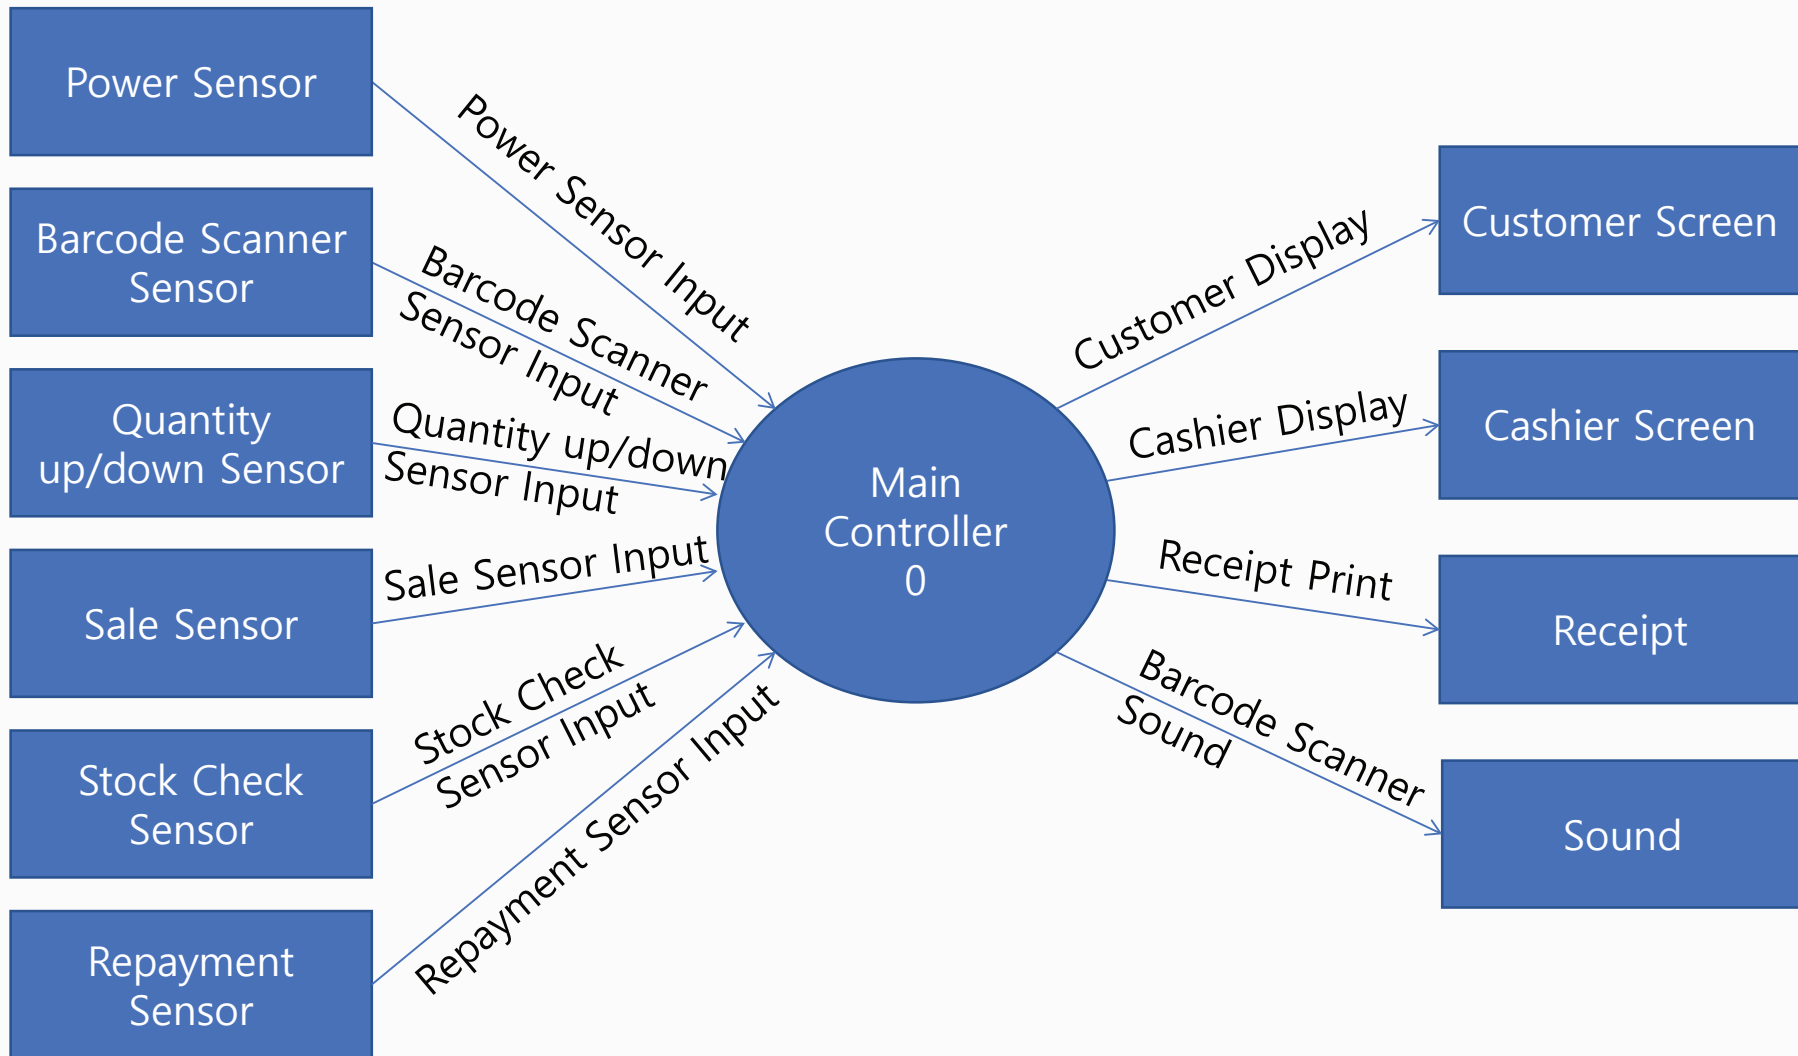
Power Sensor

Barcode Scanner Sensor

Quantity up/down Sensor

Sale Sensor

Stock Check Sensor

Repayment Sensor

Power Sensor Input

Barcode Scanner Sensor Input

Quantity up/down Sensor Input

Sale Sensor Input

Stock Check Sensor Input

Repayment Sensor Input

Main Controller 0

Customer Display

Cashier Display

Receipt Print

Barcode Scanner Sound

Customer Screen

Cashier Screen

Receipt

Sound